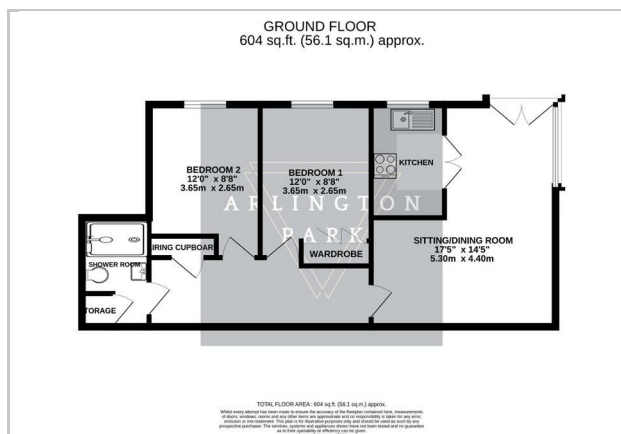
GROUND FLOOR
604 sq.ft. (56.1 sq.m.) approx.

BEDROOM 2
12'0" x 8'8"
3.65m x 2.65m

BEDROOM 1
12'0" x 8'8"
3.65m x 2.65m

KITCHEN

ARLINGTON
PARK

SITTING/DINING ROOM
17'5" x 14'5"
5.30m x 4.40m

IRING CUPBOAR

WARDROBE

SHOWER ROOM

TORAGE

TOTAL FLOOR AREA : 604 sq.ft. (56.1 sq.m.) approx.
Whilst every attempt has been made to ensure the accuracy of the floorplan contained here, measurements of doors, windows, rooms and any other items are approximate and no responsibility is taken for any error, omission or mis-statement. This plan is for illustrative purposes only and should be used as such by any prospective purchaser. The services, systems and appliances shown have not been tested and no guarantee as to their operability or efficiency can be given.